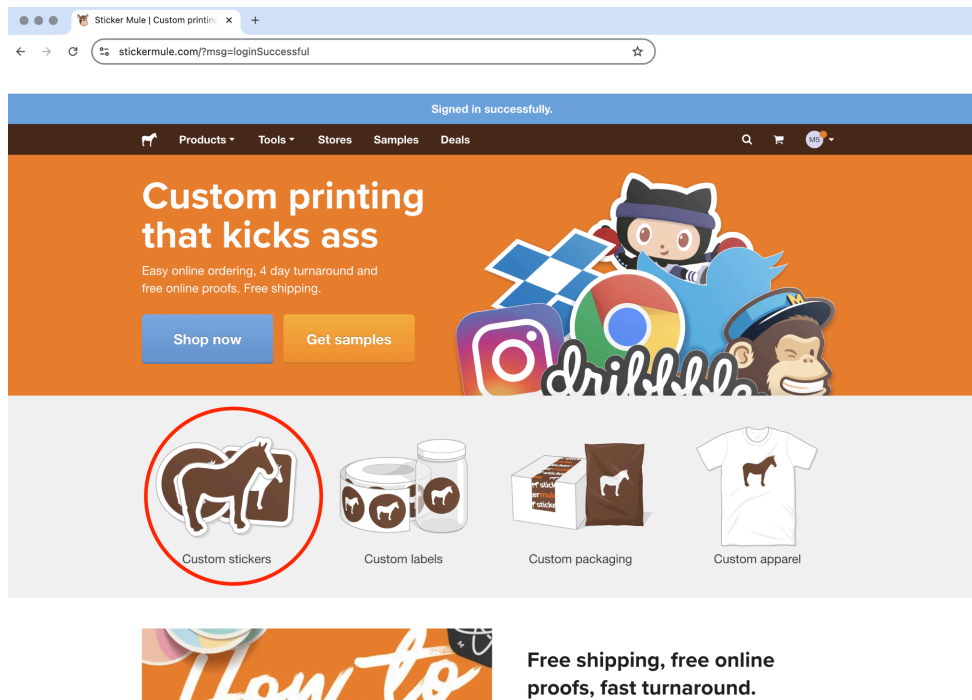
Sticker Mule | Custom printin

stickermule.com/?msg=loginSuccessful

Signed in successfully.

Products Tools Stores Samples Deals

MS

Custom printing that kicks ass

Easy online ordering, 4 day turnaround and free online proofs. Free shipping.

Shop now

Get samples

dribbble

Custom stickers

Custom labels

Custom packaging

Custom apparel

How to

Free shipping, free online proofs, fast turnaround.